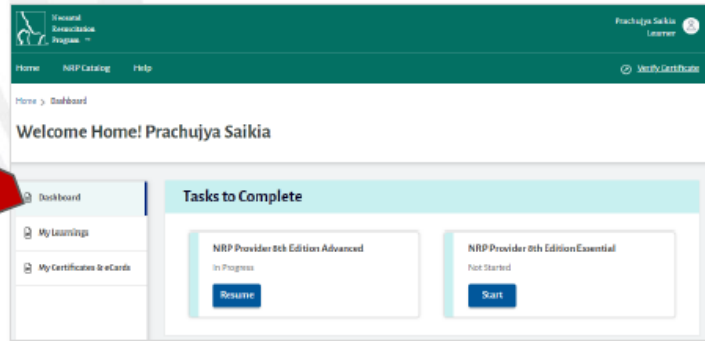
Neonatal Resuscitation Program

Prachujya Saikia
Learner

Home NRP Catalog Help

Verify Certificate

Home > Dashboard

Welcome Home! Prachujya Saikia

Dashboard

My Learnings

My Certificates & eCards

Tasks to Complete

NRP Provider 8th Edition Advanced

In Progress

Resume

NRP Provider 8th Edition Essential

Not Started

Start